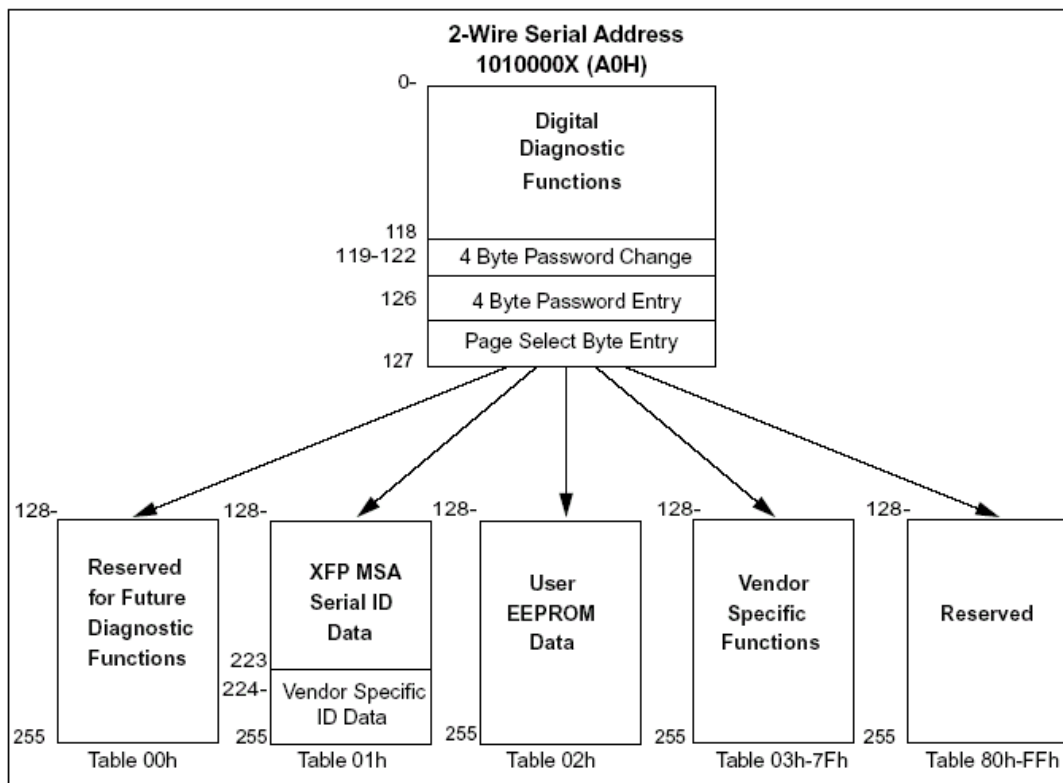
2-Wire Serial Address
1010000X (A0H)

0-

Digital Diagnostic Functions

118

119-122 4 Byte Password Change

126 4 Byte Password Entry

Page Select Byte Entry

127

128-

Reserved for Future Diagnostic Functions

255

Table 00h

128-

XFP MSA Serial ID Data

223

224- Vendor Specific ID Data

255

Table 01h

128-

User EEPROM Data

255

Table 02h

128-

Vendor Specific Functions

255

Table 03h-7Fh

128-

Reserved

255

Table 80h-FFh